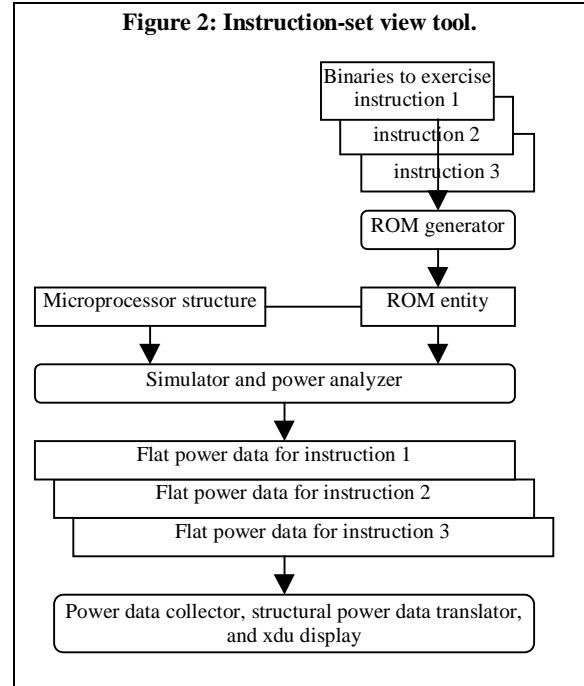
Figure 2: Instruction-set view tool.

Binaries to exercise instruction 1

instruction 2

instruction 3

ROM generator

Microprocessor structure

ROM entity

Simulator and power analyzer

Flat power data for instruction 1

Flat power data for instruction 2

Flat power data for instruction 3

Power data collector, structural power data translator, and xdu display